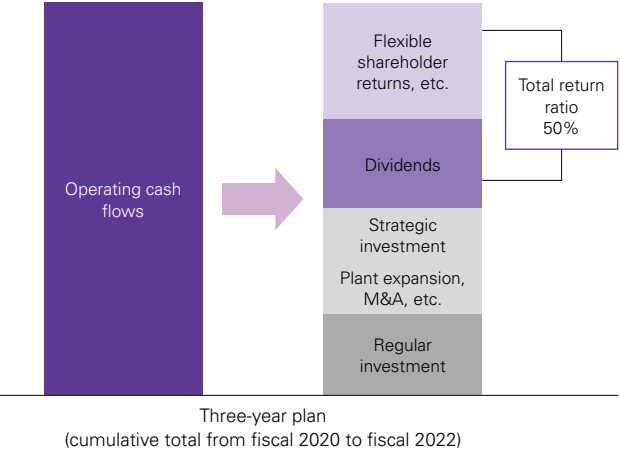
Operating cash flows

Flexible shareholder returns, etc.

Total return ratio 50%

Dividends

Strategic investment

Plant expansion, M&A, etc.

Regular investment

Three-year plan
(cumulative total from fiscal 2020 to fiscal 2022)